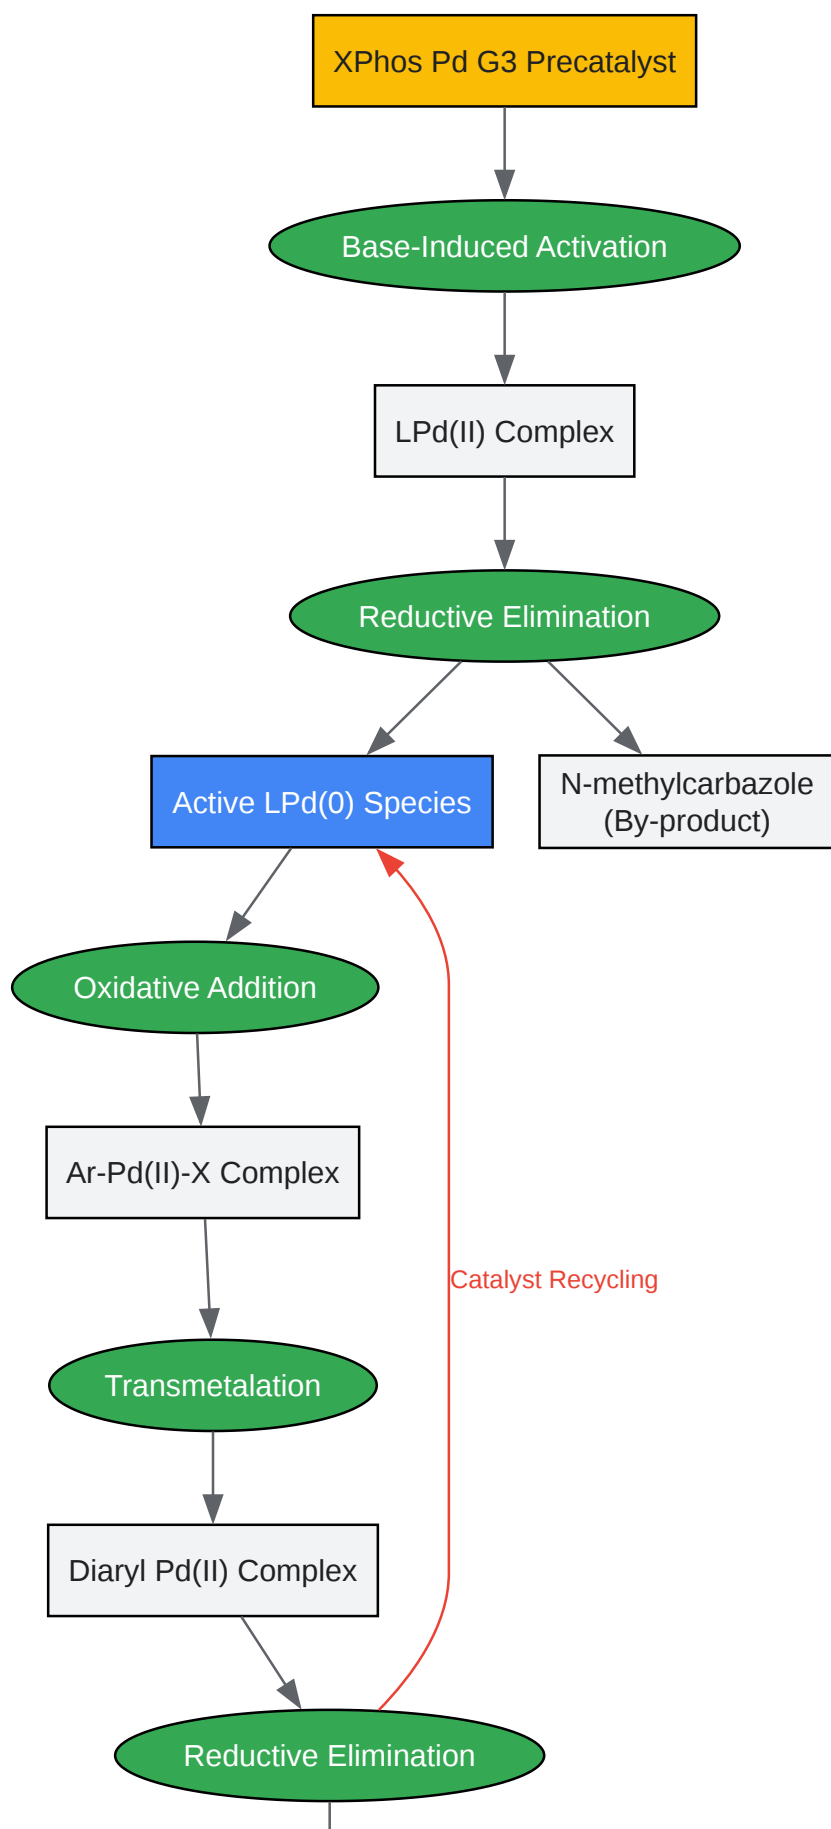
XPhos Pd G3 Precatalyst

Base-Induced Activation

LPd(II) Complex

Reductive Elimination

Active LPd(0) Species

N-methylcarbazole (By-product)

Oxidative Addition

Ar-Pd(II)-X Complex

Catalyst Recycling

Transmetalation

Diaryl Pd(II) Complex

Reductive Elimination